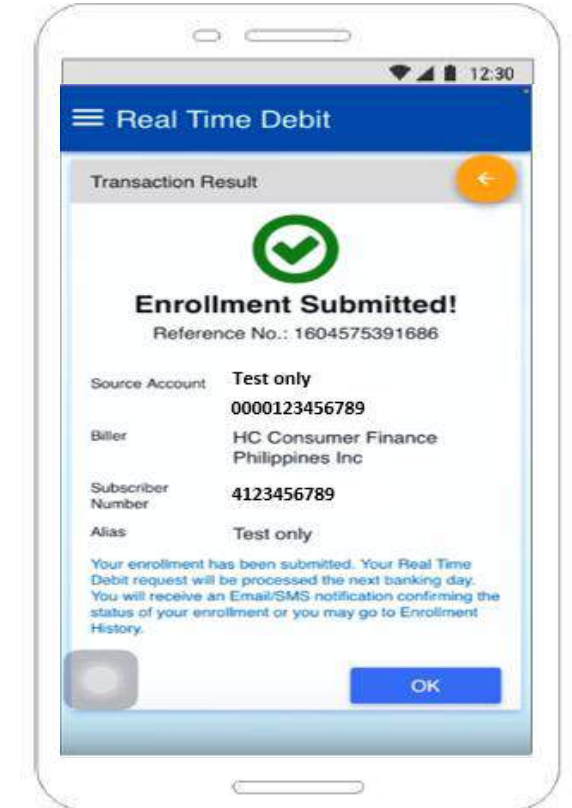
12:30

Real Time Debit

Transaction Result

Enrollment Submitted!

Reference No.: 1604575391686

| | |
|---|---|
| Source Account | Test only 0000123456789 |
| Biller | HC Consumer Finance Philippines Inc |
| Subscriber Number | 4123456789 |
| Alias | Test only |

Your enrollment has been submitted. Your Real Time Debit request will be processed the next banking day. You will receive an Email/SMS notification confirming the status of your enrollment or you may go to Enrollment History.

OK